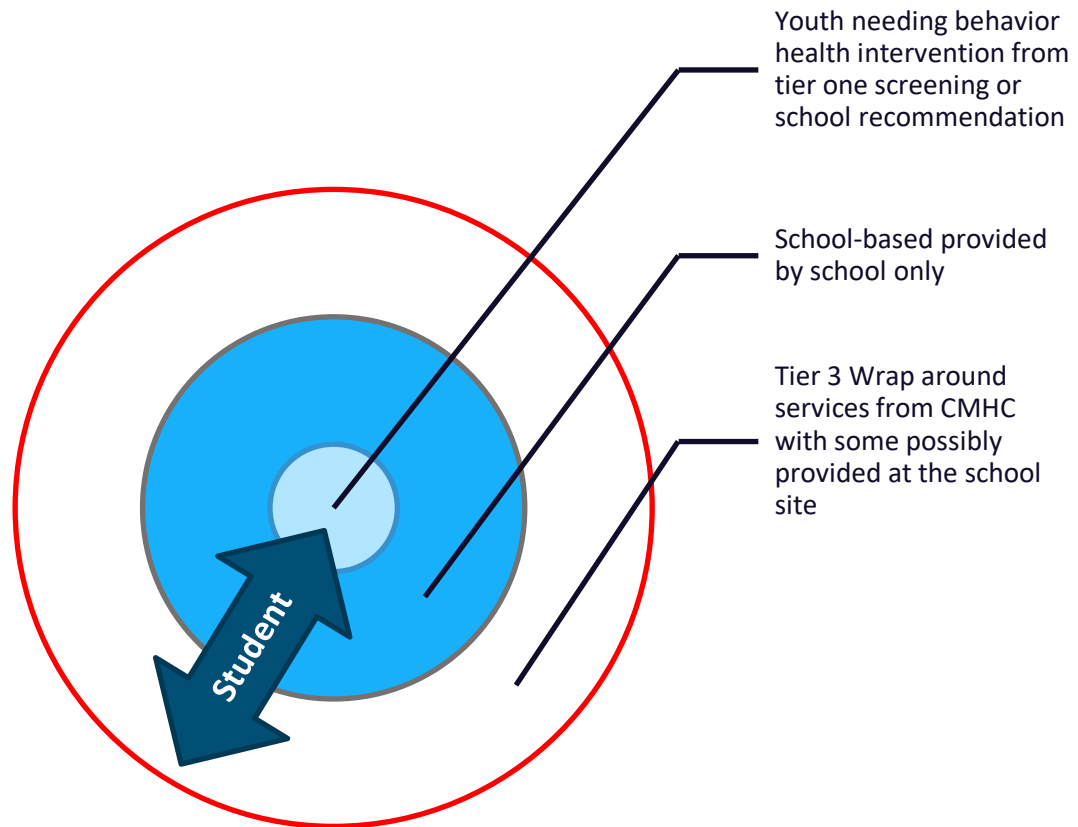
Youth needing behavior health intervention from tier one screening or school recommendation

School-based provided by school only

Tier 3 Wrap around services from CMHC with some possibly provided at the school site

Student